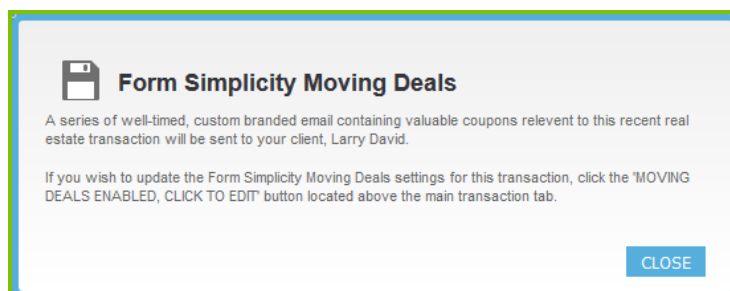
Form Simplicity Moving Deals

A series of well-timed, custom branded email containing valuable coupons relevent to this recent real estate transaction will be sent to your client, Larry David.

If you wish to update the Form Simplicity Moving Deals settings for this transaction, click the 'MOVING DEALS ENABLED, CLICK TO EDIT' button located above the main transaction tab.

CLOSE